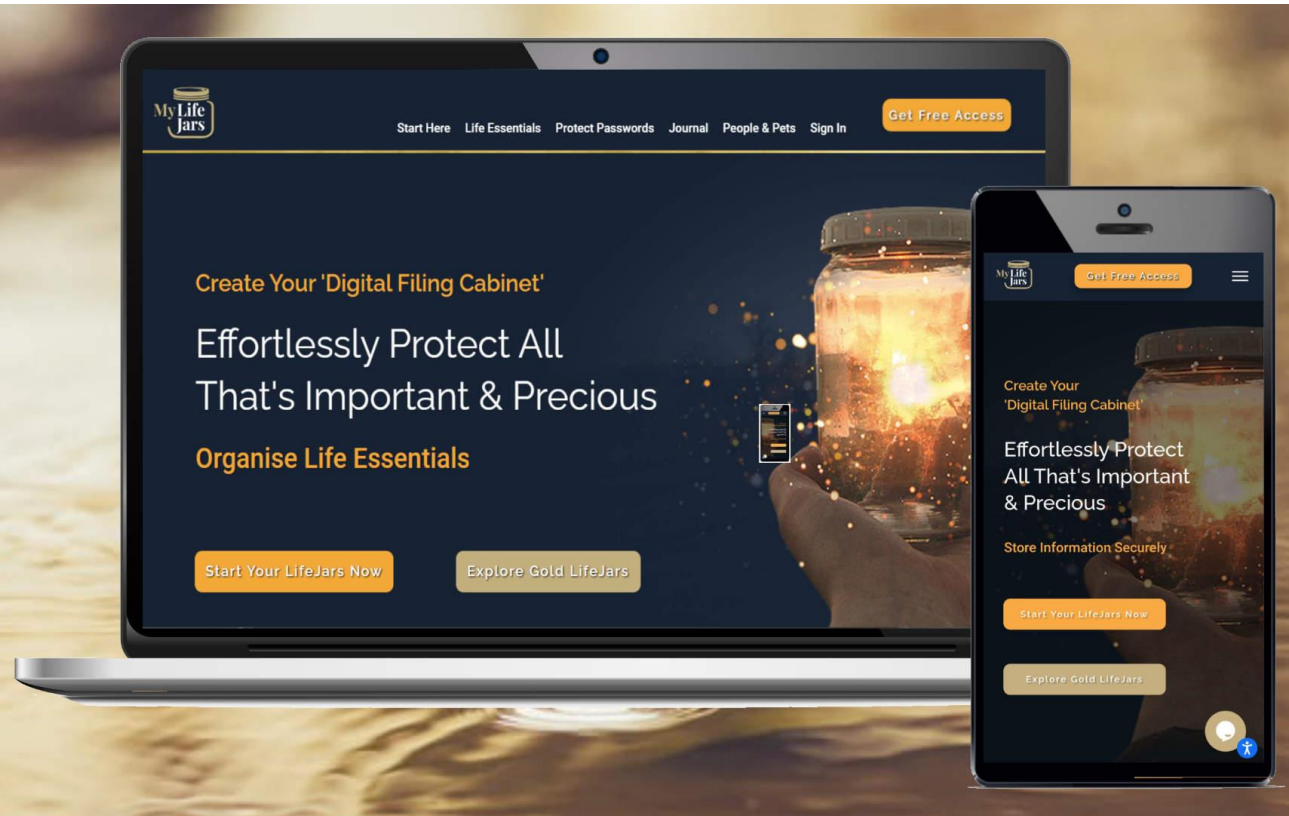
My Life Jars

Start Here Life Essentials Protect Passwords Journal People & Pets Sign In

Get Free Access

Create Your 'Digital Filing Cabinet'

Effortlessly Protect All That's Important & Precious

Organise Life Essentials

Start Your LifeJars Now

Explore Gold LifeJars

My Life Jars

Get Free Access

Create Your 'Digital Filing Cabinet'

Effortlessly Protect All That's Important & Precious

Store Information Securely

Start Your LifeJars Now

Explore Gold LifeJars